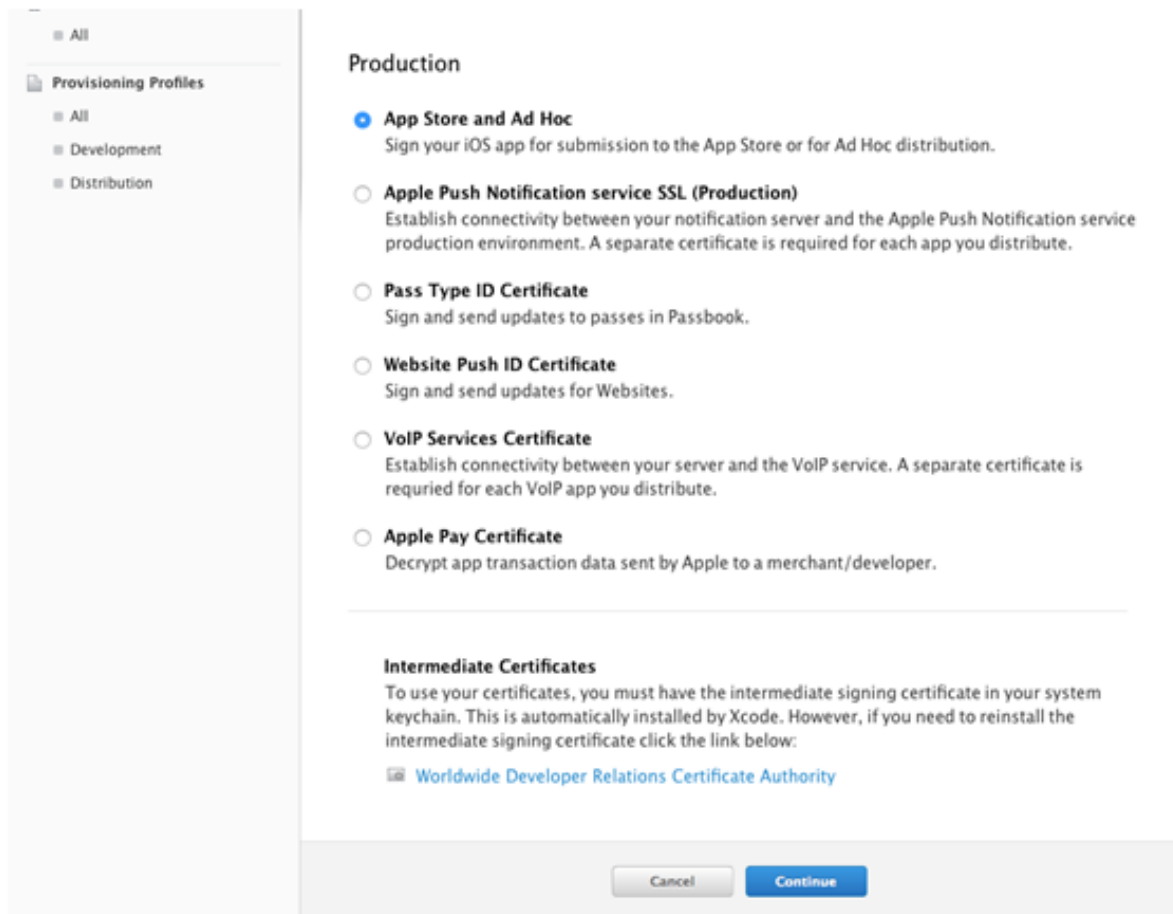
All

Provisioning Profiles

All

Development

Distribution

Production

App Store and Ad Hoc
Sign your iOS app for submission to the App Store or for Ad Hoc distribution.

Apple Push Notification service SSL (Production)
Establish connectivity between your notification server and the Apple Push Notification service production environment. A separate certificate is required for each app you distribute.

Pass Type ID Certificate
Sign and send updates to passes in Passbook.

Website Push ID Certificate
Sign and send updates for Websites.

VoIP Services Certificate
Establish connectivity between your server and the VoIP service. A separate certificate is requried for each VoIP app you distribute.

Apple Pay Certificate
Decrypt app transaction data sent by Apple to a merchant/developer.

Intermediate Certificates
To use your certificates, you must have the intermediate signing certificate in your system keychain. This is automatically installed by Xcode. However, if you need to reinstall the intermediate signing certificate click the link below:

Worldwide Developer Relations Certificate Authority

Cancel

Continue